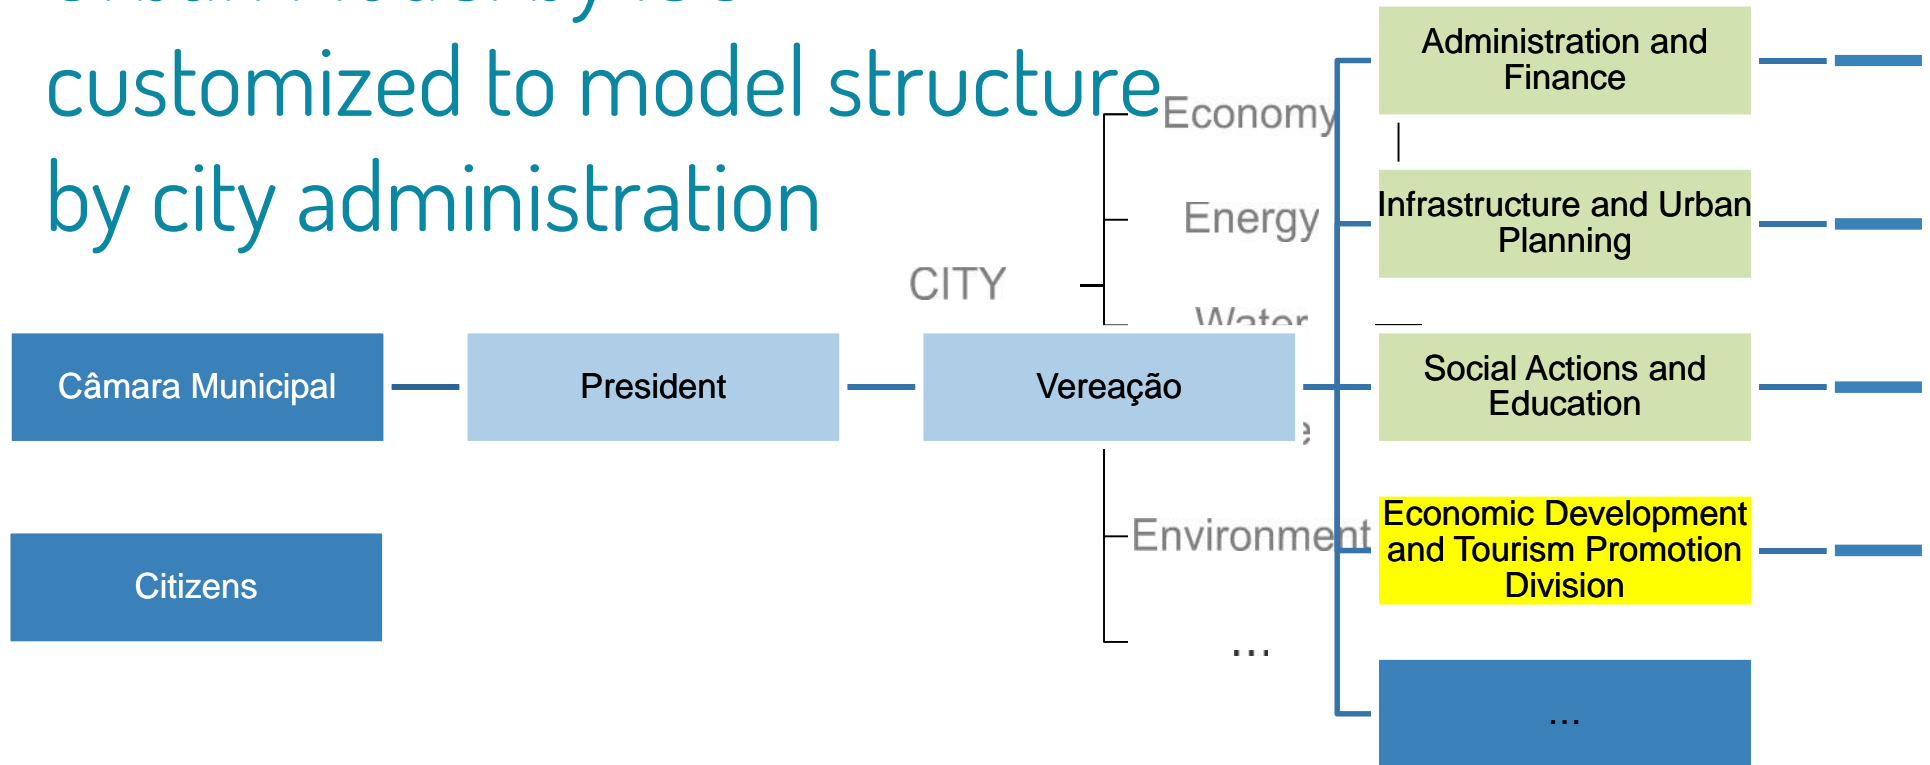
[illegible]
customized to model structure by city administration

Economy

Energy

CITY

Water

Environment

...

Câmara Municipal

President

Vereação

Citizens

Administration and Finance

Infrastructure and Urban Planning

Social Actions and Education

Economic Development and Tourism Promotion Division

...